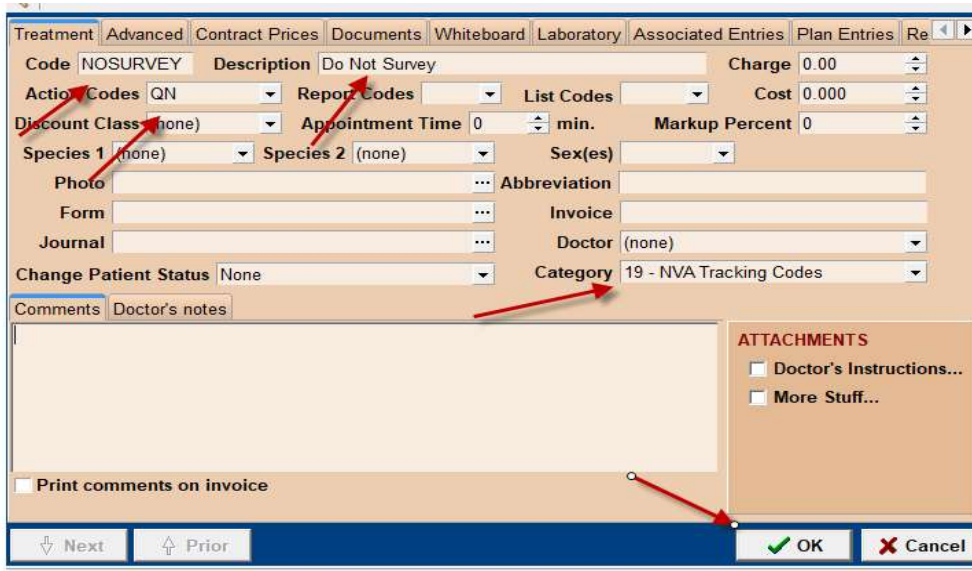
Treatment | Advanced | Contract Prices | Documents | Whiteboard | Laboratory | Associated Entries | Plan Entries | Re

Code NOSURVEY
Description Do Not Survey
Charge 0.00
Action Codes QN
Report Codes
List Codes
Cost 0.000
Discount Class (none)
Appointment Time 0 min.
Markup Percent 0
Species 1 (none)
Species 2 (none)
Sex(es)
Photo
Abbreviation
Form
Invoice
Journal
Doctor (none)
Change Patient Status None
Category 19 - NVA Tracking Codes

Comments | Doctor's notes

ATTACHMENTS
Doctor's Instructions...
More Stuff...

Print comments on invoice

Next
Prior
OK
Cancel